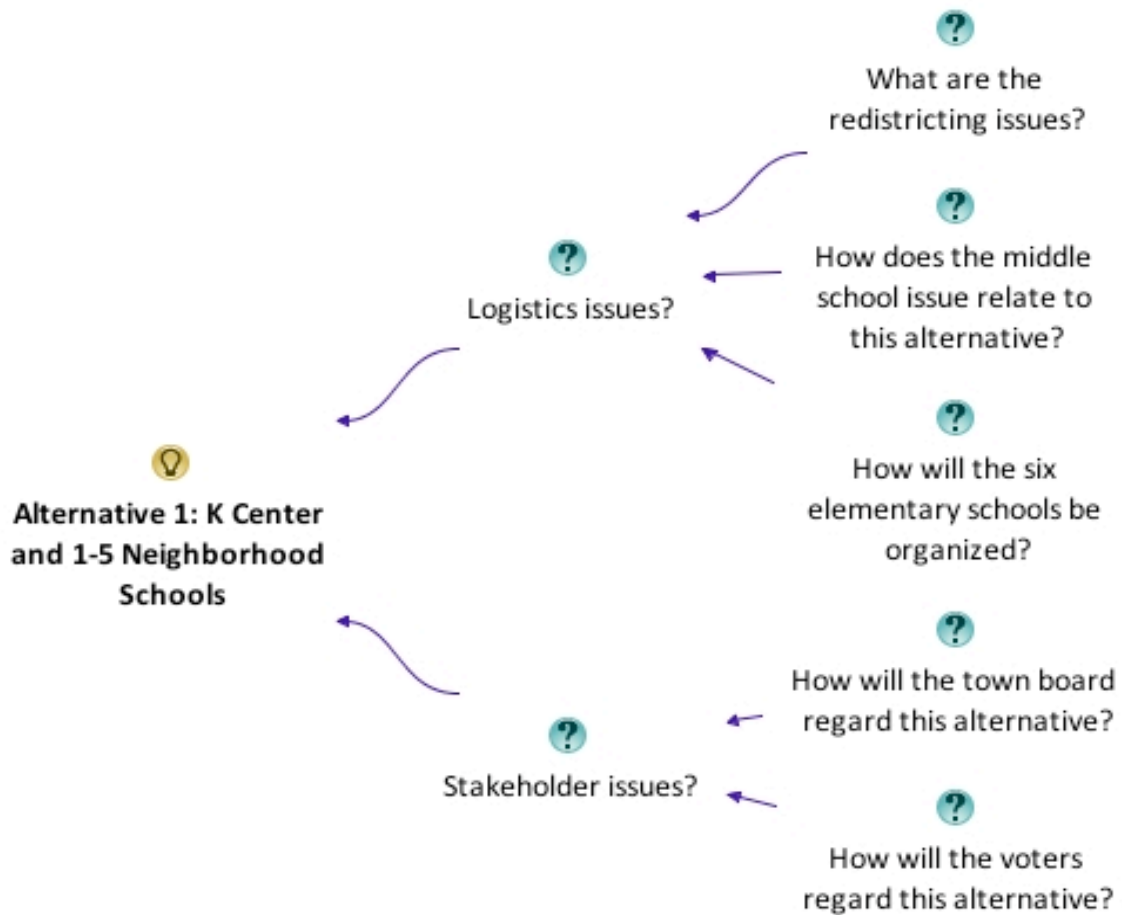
?
What are the redistricting issues?

?
How does the middle school issue relate to this alternative?

?
Logistics issues?

?
How will the six elementary schools be organized?

Alternative 1: K Center and 1-5 Neighborhood Schools

?
How will the town board regard this alternative?

?
Stakeholder issues?

?
How will the voters regard this alternative?